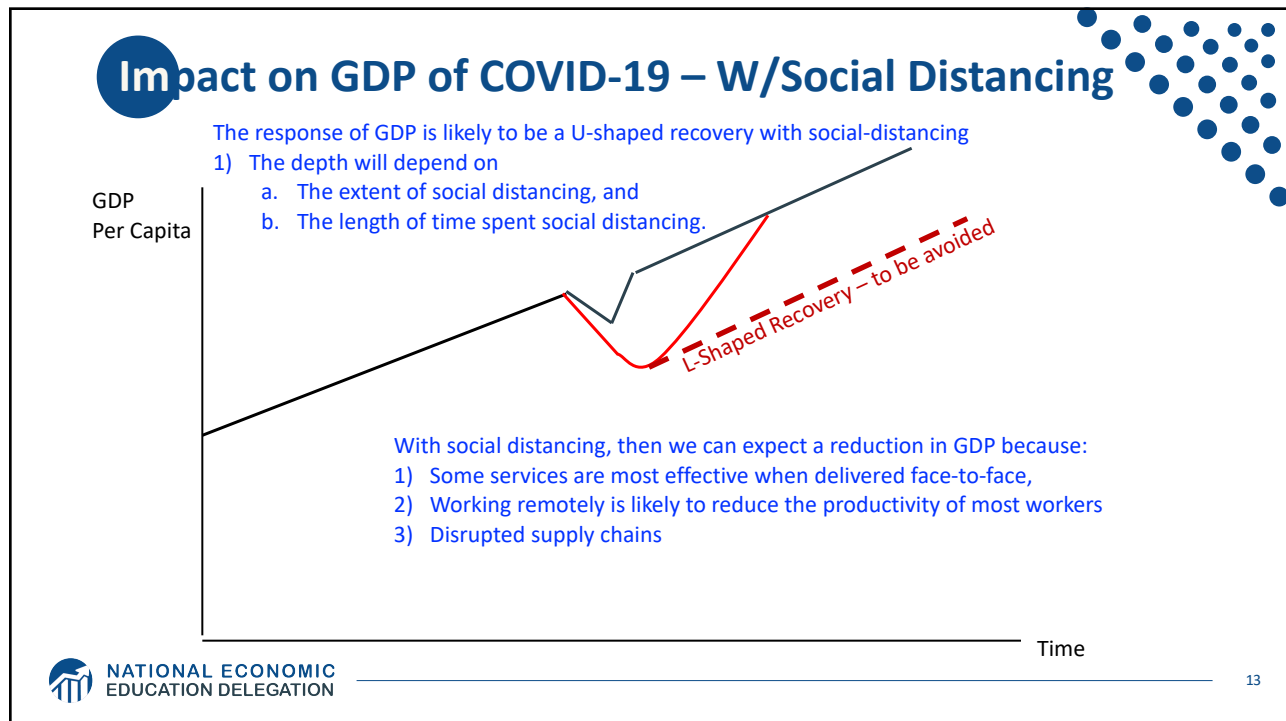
Impact on GDP of COVID-19 – W/Social Distancing

The response of GDP is likely to be a U-shaped recovery with social-distancing
1) The depth will depend on
a. The extent of social distancing, and
b. The length of time spent social distancing.

GDP
Per Capita

L-Shaped Recovery – to be avoided

With social distancing, then we can expect a reduction in GDP because:
1) Some services are most effective when delivered face-to-face,
2) Working remotely is likely to reduce the productivity of most workers
3) Disrupted supply chains

Time

NATIONAL ECONOMIC
EDUCATION DELEGATION

13